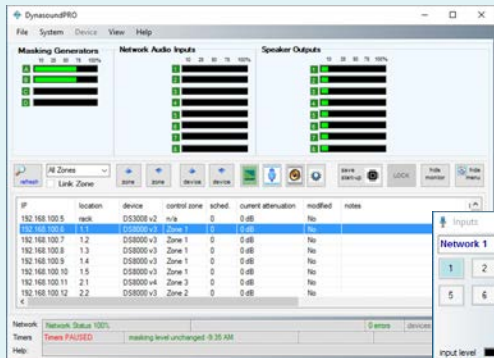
DynasoundPRO

File System Device View Help

Masking Generators
10 25 50 75 100%
A
B
C
D

Network Audio Inputs
10 25 50 75 100%
1
2
3
4
5
6
7
8

Speaker Outputs
10 25 50 75 100%
1
2
3
4
5
6
7
8

refresh All Zones Link Zone zone zone device device save start-up LOCK hide monitor hide menu

| IP | location | device | control zone | sched. | current attenuation | modified | notes |
|---|---|---|---|---|---|---|---|
| 192.168.100.5 | rack | DS3000 v2 | n/a | 0 | 0 dB | No | |
| 192.168.100.6 | 1.1 | DS8000 v3 | Zone 1 | 0 | 0 dB | No | |
| 192.168.100.7 | 1.2 | DS8000 v3 | Zone 1 | 0 | 0 dB | No | |
| 192.168.100.8 | 1.3 | DS8000 v3 | Zone 1 | 0 | 0 dB | No | |
| 192.168.100.9 | 1.4 | DS8000 v3 | Zone 1 | 0 | 0 dB | No | |
| 192.168.100.10 | 1.5 | DS8000 v3 | Zone 1 | 0 | 0 dB | No | |
| 192.168.100.11 | 2.1 | DS8000 v4 | Zone 3 | 0 | 0 dB | No | |
| 192.168.100.12 | 2.2 | DS8000 v3 | Zone 2 | 0 | 0 dB | No | |

Inputs
Network 1
1 2
5 6
input level

Network Network Status 100% 0 errors devices
Timers Timers PAUSED masking level unchanged -9:35 AM
Help